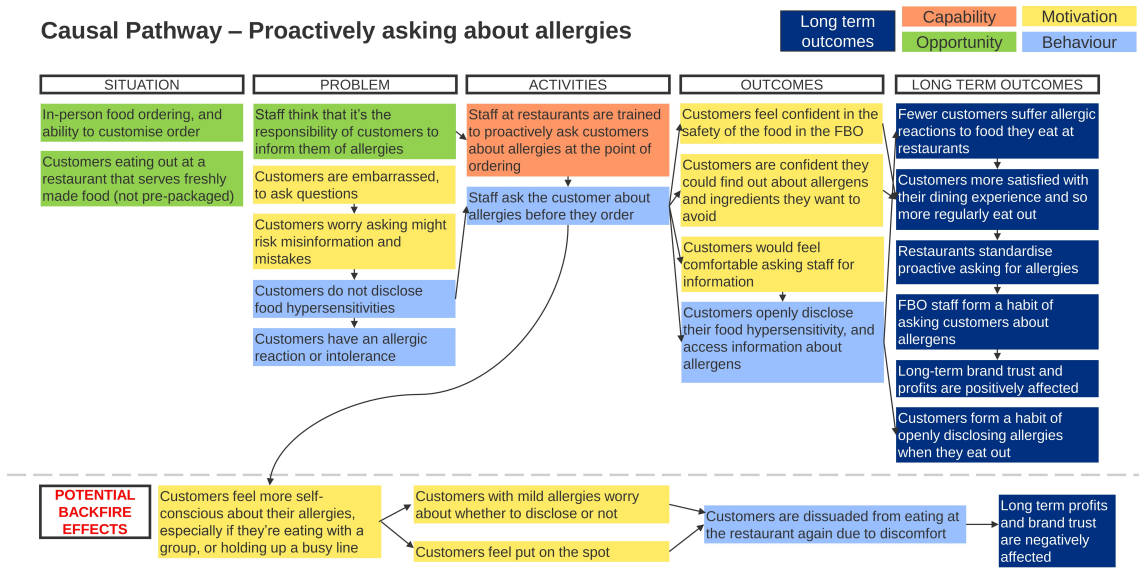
Causal Pathway – Proactively asking about allergies

Long term outcomes
Capability
Motivation
Opportunity
Behaviour

SITUATION

In-person food ordering, and ability to customise order

Customers eating out at a restaurant that serves freshly made food (not pre-packaged)

PROBLEM

Staff think that it's the responsibility of customers to inform them of allergies

Customers are embarrassed, to ask questions

Customers worry asking might risk misinformation and mistakes

Customers do not disclose food hypersensitivities

Customers have an allergic reaction or intolerance

ACTIVITIES

Staff at restaurants are trained to proactively ask customers about allergies at the point of ordering

Staff ask the customer about allergies before they order

OUTCOMES

Customers feel confident in the safety of the food in the FBO

Customers are confident they could find out about allergens and ingredients they want to avoid

Customers would feel comfortable asking staff for information

Customers openly disclose their food hypersensitivity, and access information about allergens

LONG TERM OUTCOMES

Fewer customers suffer allergic reactions to food they eat at restaurants

Customers more satisfied with their dining experience and so more regularly eat out

Restaurants standardise proactive asking for allergies

FBO staff form a habit of asking customers about allergens

Long-term brand trust and profits are positively affected

Customers form a habit of openly disclosing allergies when they eat out

POTENTIAL BACKFIRE EFFECTS

Customers feel more self-conscious about their allergies, especially if they're eating with a group, or holding up a busy line

Customers with mild allergies worry about whether to disclose or not

Customers feel put on the spot

Customers are dissuaded from eating at the restaurant again due to discomfort

Long term profits and brand trust are negatively affected